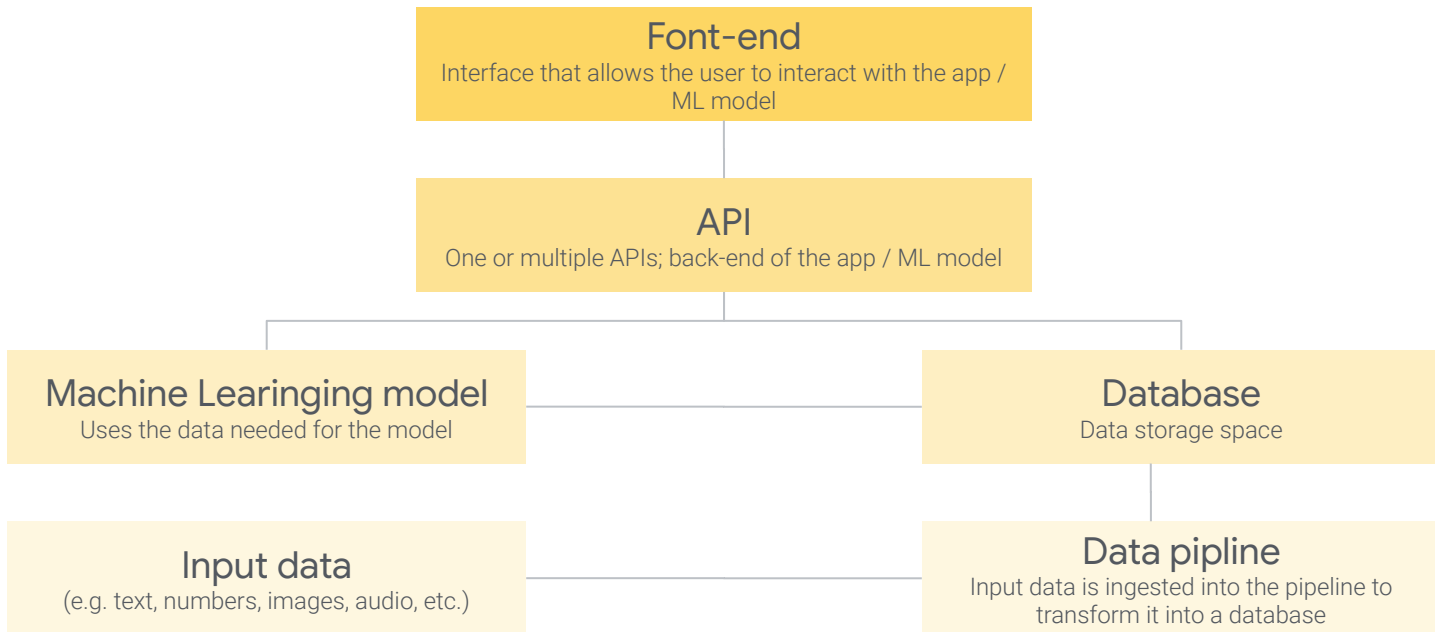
Font-end
Interface that allows the user to interact with the app / ML model

API
One or multiple APIs; back-end of the app / ML model

Machine Learinging model
Uses the data needed for the model

Database
Data storage space

Input data
(e.g. text, numbers, images, audio, etc.)

Data pipline
Input data is ingested into the pipeline to transform it into a database